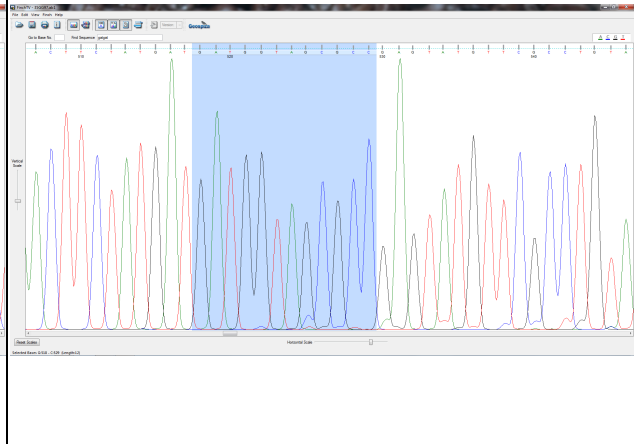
FinchTV - [...]
File Edit View Finch Help
Geospiza
Go to Base No. Find Sequence: gatgat
A C T C T A T G A T G A T G A T T A G C G A C C G A G T A T G T T C G C T G T A
510 520 530 540
Vertical Scale
Reset Scales
Horizontal Scale
Selected Bases: G:520 - C:530 (Length=11)